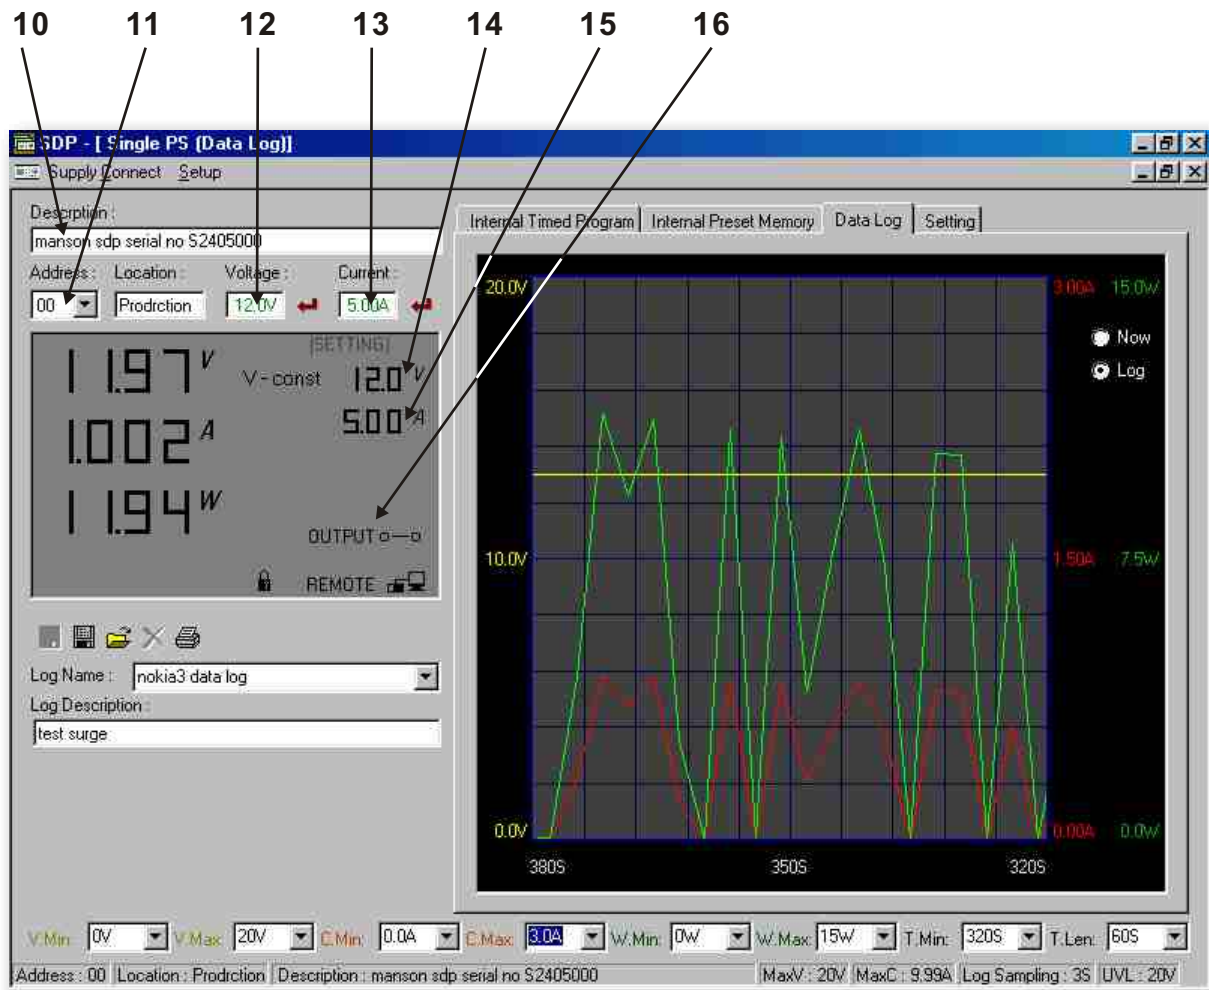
10 11 12 13 14 15 16

SDP - [ Single PS (Data Log)]
Supply Connect Setup

Description :
manson sdp serial no S2405000
Address : Location : Voltage : Current :
00 Prodrction 12.0V 5.00A
11.97 V V - const [SETTING] 12.0 V
1.002 A 5.00 A
11.94 W
OUTPUT
REMOTE

Log Name : nokia3 data log
Log Description :
test surge

Internal Timed Program | Internal Preset Memory | Data Log | Setting

20.0V 3.00A 15.0W
Now
Log
10.0V 1.50A 7.5W
0.0V 0.00A 0.0W
380S 350S 320S

V.Min: 0V V.Max: 20V C.Min: 0.0A C.Max: 3.0A W.Min: 0W W.Max: 15W T.Min: 320S T.Len: 60S

Address : 00 | Location : Prodrction | Description : manson sdp serial no S2405000 | MaxV : 20V | MaxC : 9.99A | Log Sampling : 3S | UVL : 20V